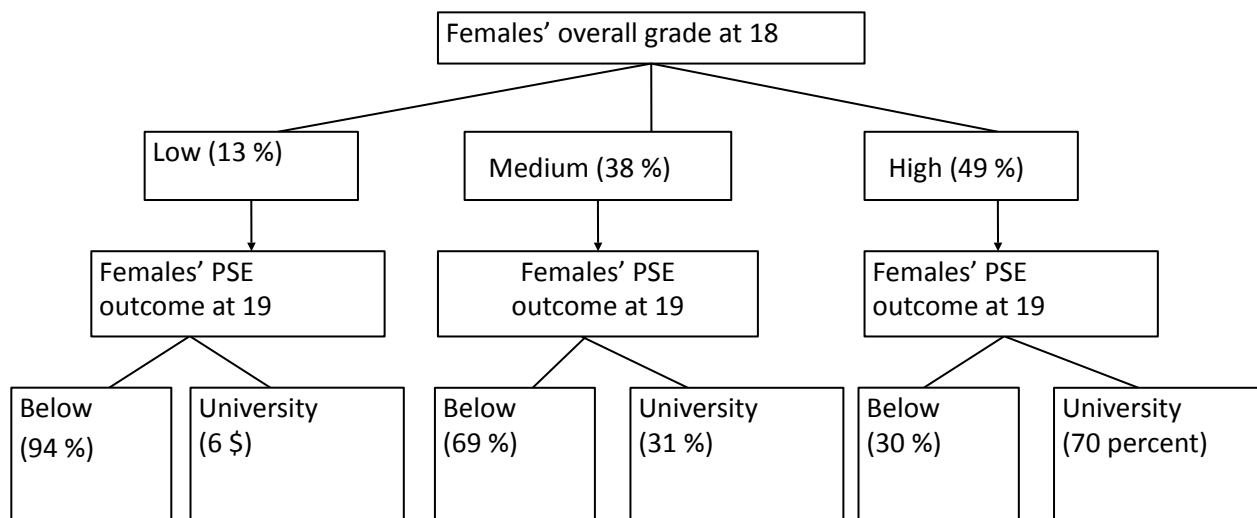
Females' overall grade at 18

Low (13 %)

Medium (38 %)

High (49 %)

Females' PSE outcome at 19

Females' PSE outcome at 19

Females' PSE outcome at 19

Below (94 %)

University (6 $)

Below (69 %)

University (31 %)

Below (30 %)

University (70 percent)